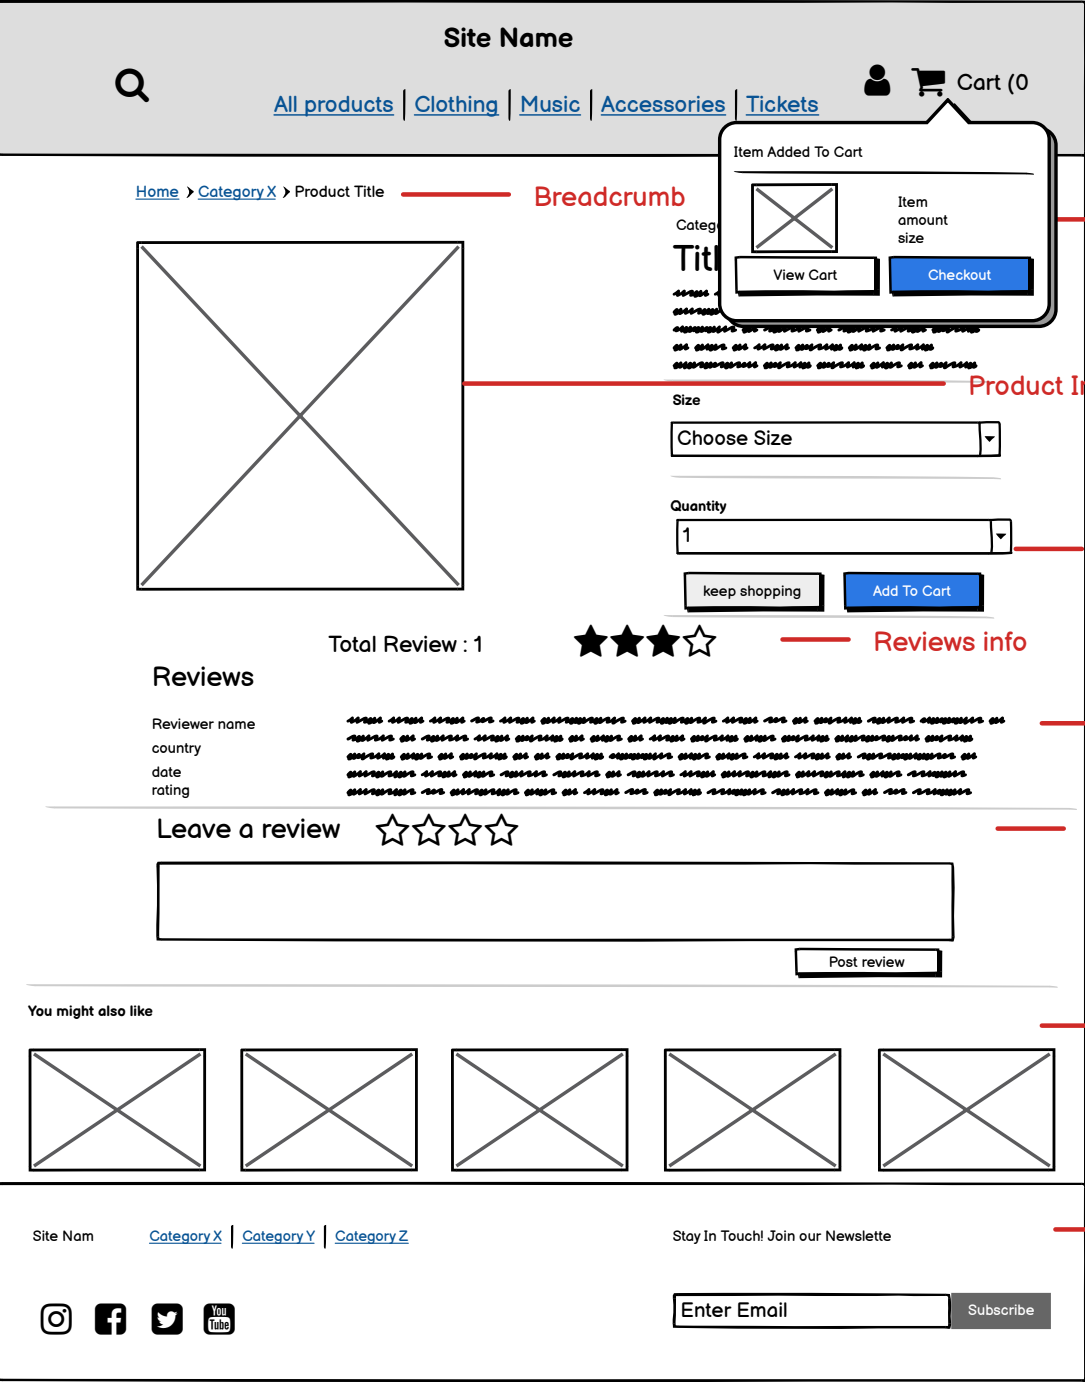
Site Name

All products | Clothing | Music | Accessories | Tickets

Cart (0

Item Added To Cart

Item
amount
size

View Cart

Checkout

Home > Category X > Product Title

Breadcrumb

Categ

Titl

Product I

Size

Choose Size

Quantity

1

keep shopping

Add To Cart

Total Review : 1

Reviews info

Reviews

Reviewer name
country
date
rating

Leave a review

Post review

You might also like

Site Nam

Category X | Category Y | Category Z

Stay In Touch! Join our Newslette

Enter Email

Subscribe

You Tube